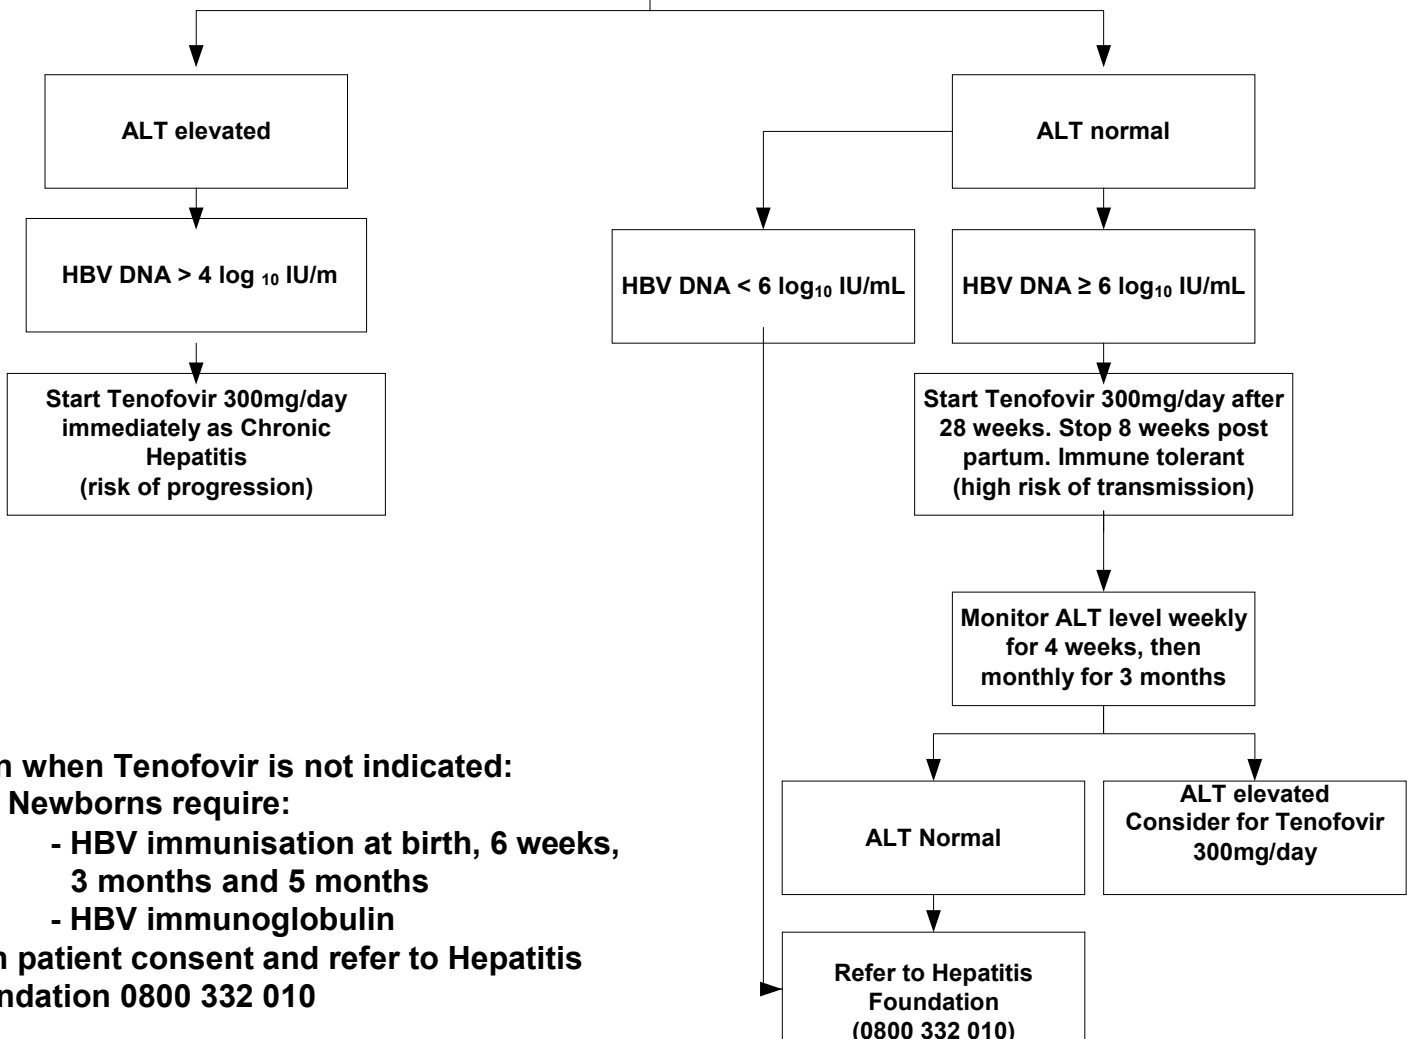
ALT elevated

HBV DNA > 4 log $_{10}$ IU/m

Start Tenofovir 300mg/day immediately as Chronic Hepatitis (risk of progression)

ALT normal

HBV DNA < 6 log$_{10}$ IU/mL

HBV DNA ≥ 6 log$_{10}$ IU/mL

Start Tenofovir 300mg/day after 28 weeks. Stop 8 weeks post partum. Immune tolerant (high risk of transmission)

Monitor ALT level weekly for 4 weeks, then monthly for 3 months

ALT Normal

ALT elevated Consider for Tenofovir 300mg/day

Refer to Hepatitis Foundation (0800 332 010)

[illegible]n when Tenofovir is not indicated:
Newborns require:
- HBV immunisation at birth, 6 weeks, 3 months and 5 months
- HBV immunoglobulin
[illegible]n patient consent and refer to Hepatitis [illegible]ndation 0800 332 010